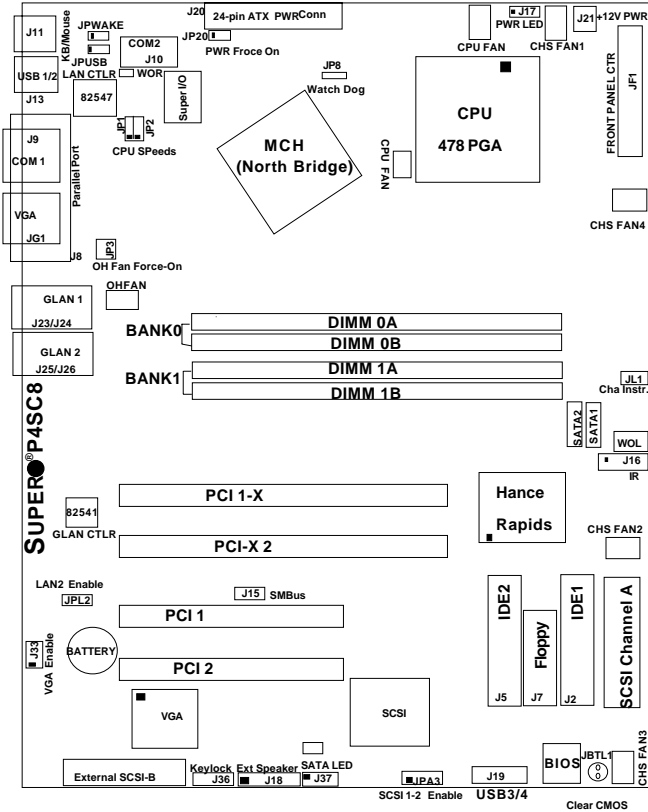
J11
KB/Mouse
JPWAKE
JPUSB
LAN CTLR
J20
24-pin ATX PWR Conn
COM2
J10
JP20
PWR Froce On
WOR
J17
PWR LED
CPU FAN
CHS FAN1
J21
+12V PWR
USB 1/2
J13
82547
Super I/O
JP8
Watch Dog
CPU
478 PGA
FRONT PANEL CTR
JF1
J9
COM 1
Parallel Port
JP1
JP2
CPU SPeeds
MCH
(North Bridge)
CPU FAN
VGA
JG1
J8
JP3
OH Fan Force-On
CHS FAN4
OHFAN
GLAN 1
J23/J24
BANK0
DIMM 0A
DIMM 0B
GLAN 2
J25/J26
BANK1
DIMM 1A
DIMM 1B
JL1
Cha Instr.
SATA2
SATA1
WOL
J16
IR
SUPER®P4SC8
PCI 1-X
Hance
Rapids
82541
GLAN CTLR
PCI-X 2
CHS FAN2
LAN2 Enable
JPL2
J15
SMBus
IDE2
IDE1
PCI 1
Floppy
SCSI Channel A
J33
VGA Enable
BATTERY
PCI 2
J5
J7
J2
VGA
SCSI
SATA LED
BIOS
JBTL1
CHS FAN3
External SCSI-B
Keylock
J36
Ext Speaker
J18
J37
JPA3
SCSI 1-2 Enable
J19
USB3/4
Clear CMOS